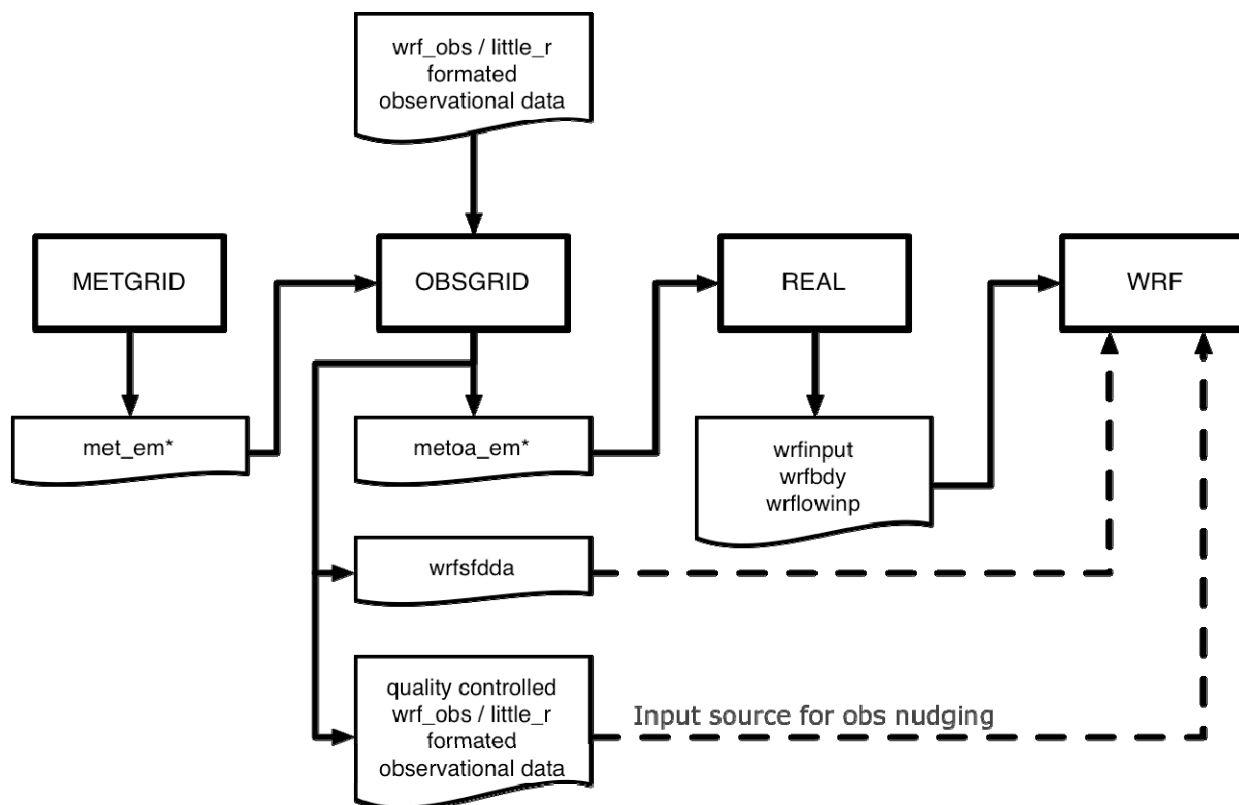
wrf_obs / little_r formated observational data

METGRID

OBSGRID

REAL

WRF

met_em*

metoa_em*

wrfinput
wrfbdy
wrflowinp

wrfsfdda

quality controlled wrf_obs / little_r formated observational data

Input source for obs nudging